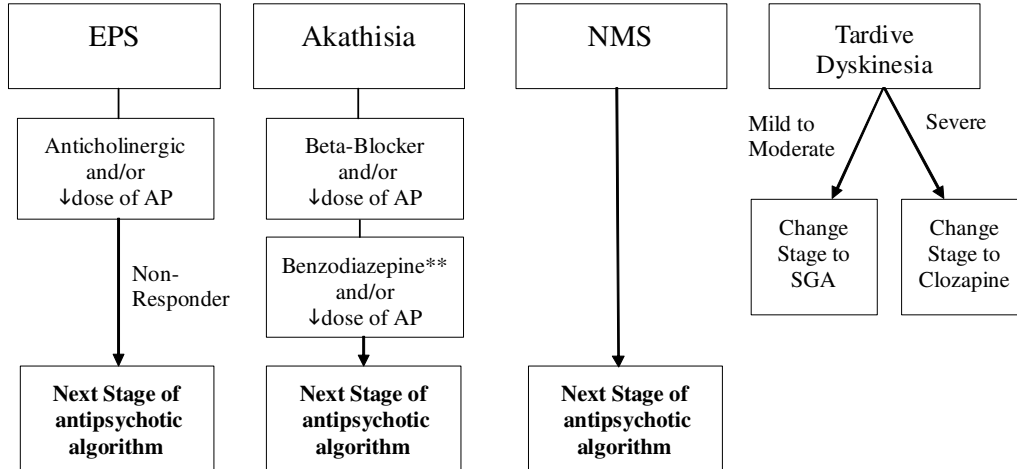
EPS

Anticholinergic and/or ↓dose of AP

Non-Responder

**Next Stage of antipsychotic algorithm**

Akathisia

Beta-Blocker and/or ↓dose of AP

Benzodiazepine** and/or ↓dose of AP

**Next Stage of antipsychotic algorithm**

NMS

**Next Stage of antipsychotic algorithm**

Tardive Dyskinesia

Mild to Moderate

Severe

Change Stage to SGA

Change Stage to Clozapine